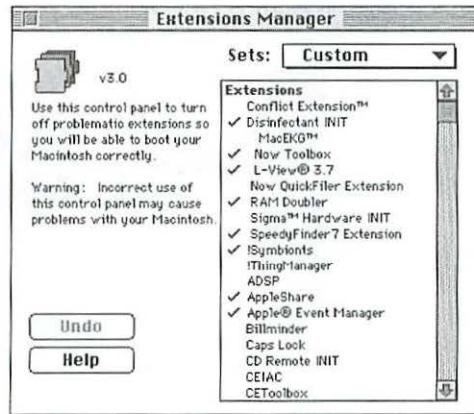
Extensions Manager

v3.0

Use this control panel to turn off problematic extensions so you will be able to boot your Macintosh correctly.

Warning: Incorrect use of this control panel may cause problems with your Macintosh.

Undo

Help

Sets: Custom

Extensions
Conflict Extension™
✓ Disinfectant INIT
MacEKG™
✓ Now Toolbox
✓ L-View® 3.7
Now QuickFiler Extension
✓ RAM Doubler
Sigma™ Hardware INIT
✓ SpeedyFinder7 Extension
✓ !Symbionts
!ThingManager
ADSP
✓ AppleShare
✓ Apple® Event Manager
Billminder
Caps Lock
CD Remote INIT
CEIAC
CEToolbox